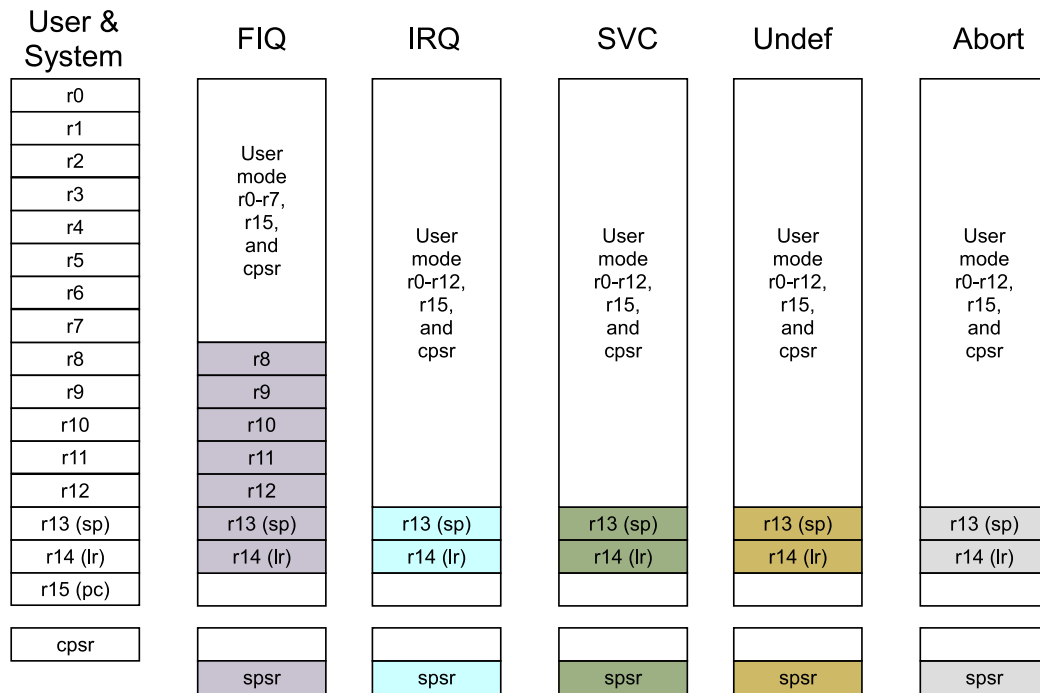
User & System

r0
r1
r2
r3
r4
r5
r6
r7
r8
r9
r10
r11
r12
r13 (sp)
r14 (lr)
r15 (pc)

cpsr

FIQ

User mode r0-r7, r15, and cpsr

r8
r9
r10
r11
r12
r13 (sp)
r14 (lr)

spsr

IRQ

User mode r0-r12, r15, and cpsr

r13 (sp)
r14 (lr)

spsr

SVC

User mode r0-r12, r15, and cpsr

r13 (sp)
r14 (lr)

spsr

Undef

User mode r0-r12, r15, and cpsr

r13 (sp)
r14 (lr)

spsr

Abort

User mode r0-r12, r15, and cpsr

r13 (sp)
r14 (lr)

spsr